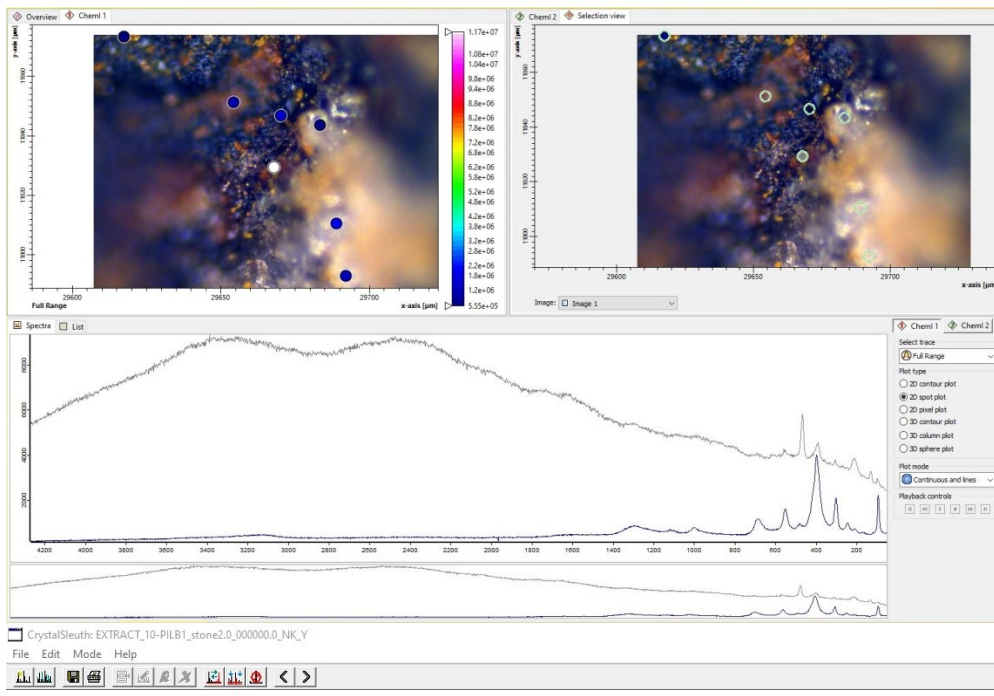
Overview Cheml 1

y-axis [µm]

11960
11940
11920
11900

29600 29650 29700

Full Range x-axis [µm]

1.17e+07
1.08e+07
1.04e+07
9.8e+06
9.4e+06
8.8e+06
8.2e+06
7.8e+06
7.2e+06
6.8e+06
6.2e+06
5.8e+06
5.2e+06
4.8e+06
4.2e+06
3.8e+06
3.2e+06
2.8e+06
2.2e+06
1.8e+06
1.2e+06
5.55e+05

Cheml 2 Selection view

y-axis [µm]

11960
11940
11920
11900

29600 29650 29700

x-axis [µm]

Image: Image 1

Spectra List

8000
6000
4000
2000

4200 4000 3800 3600 3400 3200 3000 2800 2600 2400 2200 2000 1800 1600 1400 1200 1000 800 600 400 200

Cheml 1 Cheml 2

Select trace
Full Range

Plot type
2D contour plot
2D spot plot
2D pixel plot
3D contour plot
3D column plot
3D sphere plot

Plot mode
Continuous and lines

Playback controls

CrystalSleuth: EXTRACT_10-PILB1_stone2.0_000000.0_NK_Y

File Edit Mode Help